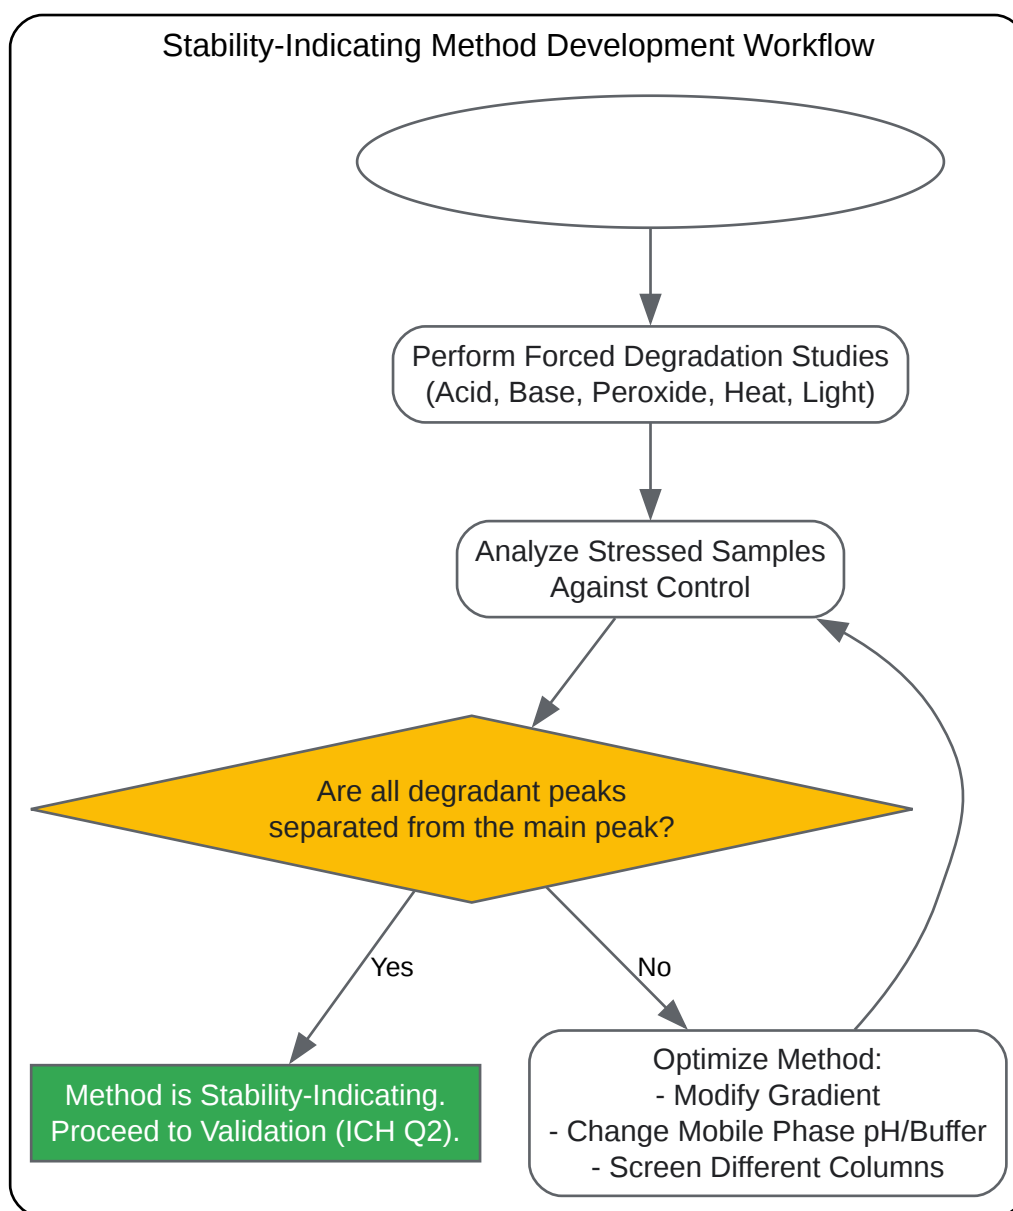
Stability-Indicating Method Development Workflow

Perform Forced Degradation Studies (Acid, Base, Peroxide, Heat, Light)

Analyze Stressed Samples Against Control

Are all degradant peaks separated from the main peak?

Yes

No

Method is Stability-Indicating. Proceed to Validation (ICH Q2).

Optimize Method:
- Modify Gradient
- Change Mobile Phase pH/Buffer
- Screen Different Columns